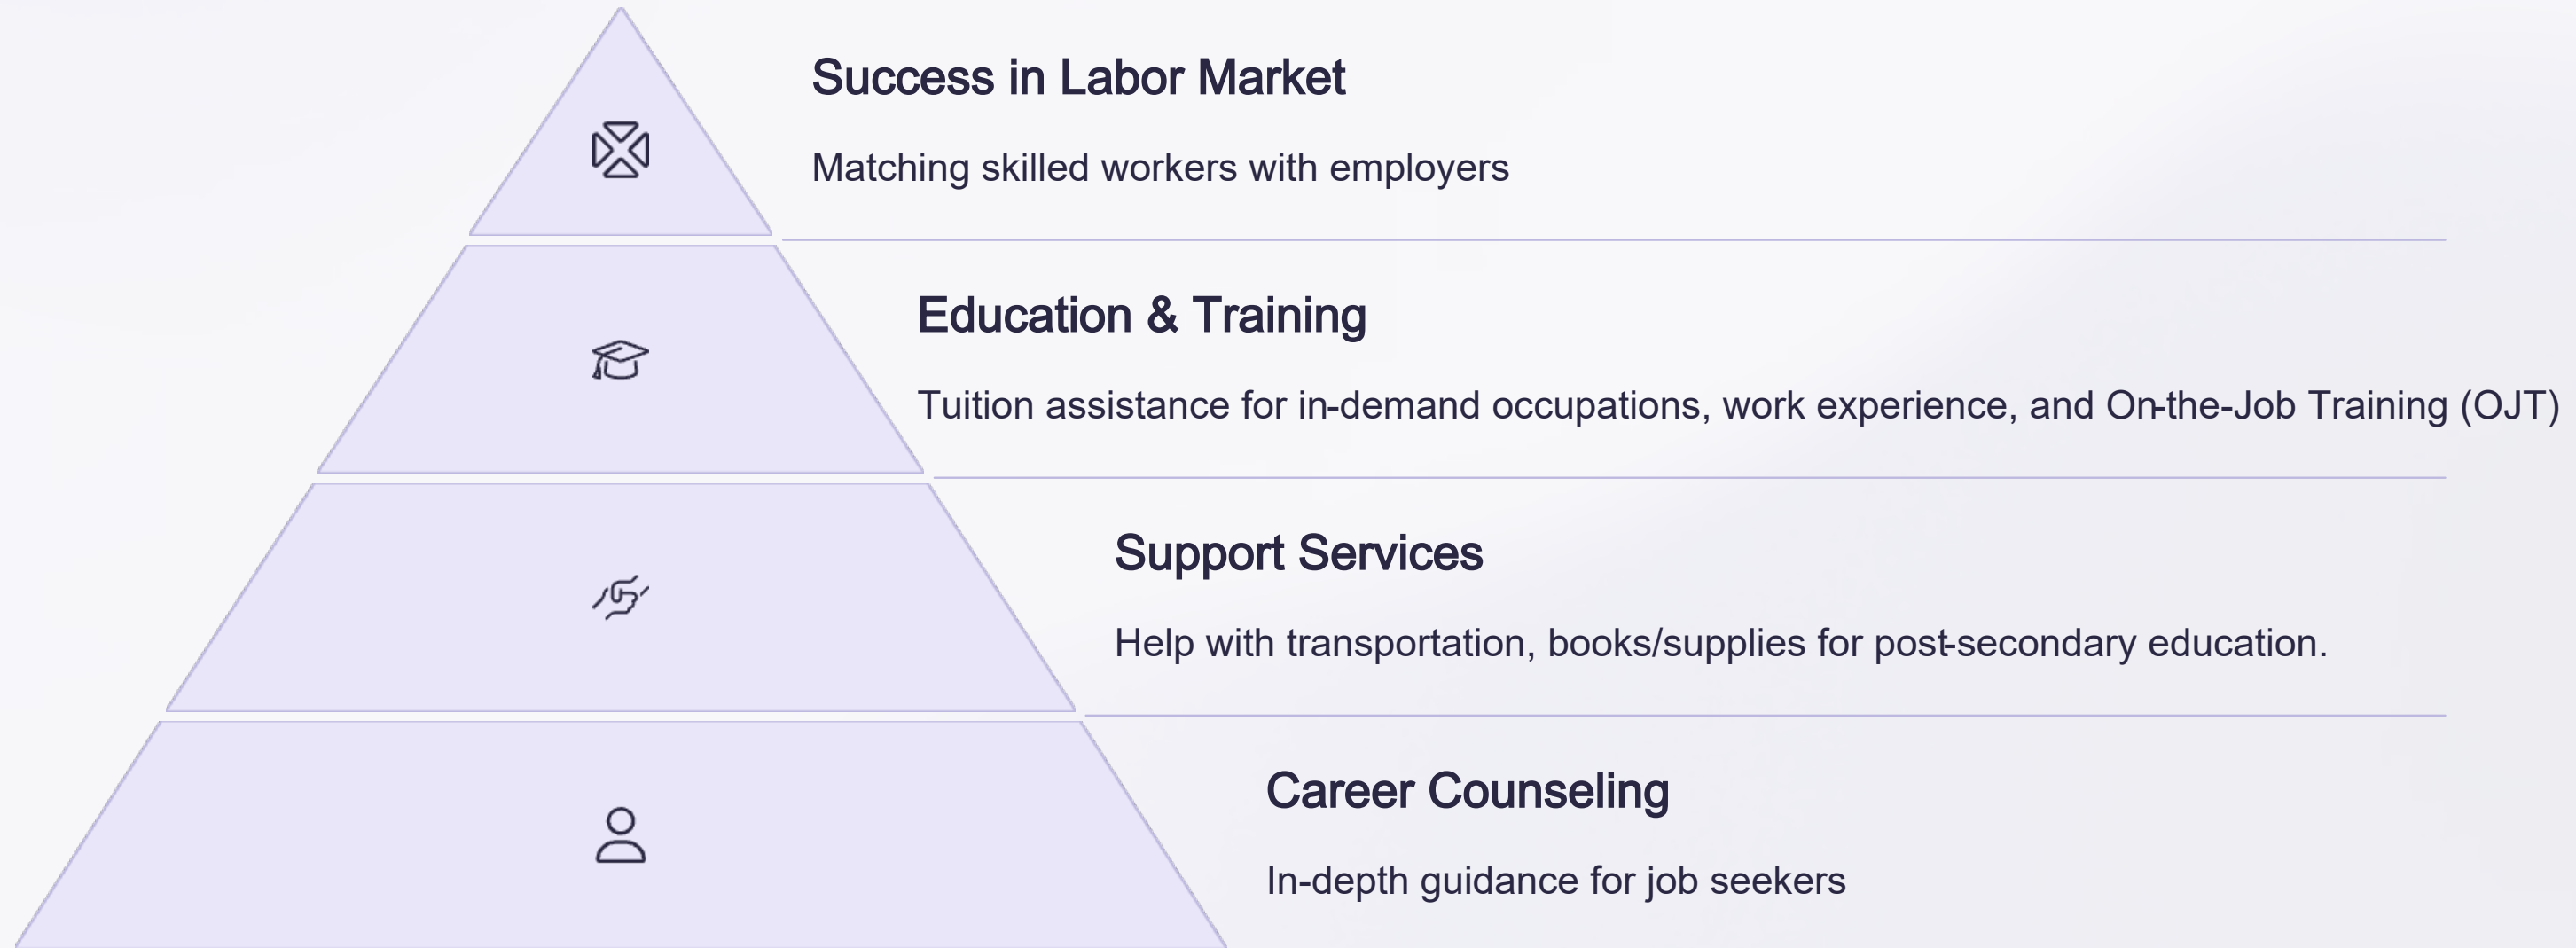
Success in Labor Market

Matching skilled workers with employers

Education & Training

Tuition assistance for in-demand occupations, work experience, and On-the-Job Training (OJT)

Support Services

Help with transportation, books/supplies for post-secondary education.

Career Counseling

In-depth guidance for job seekers